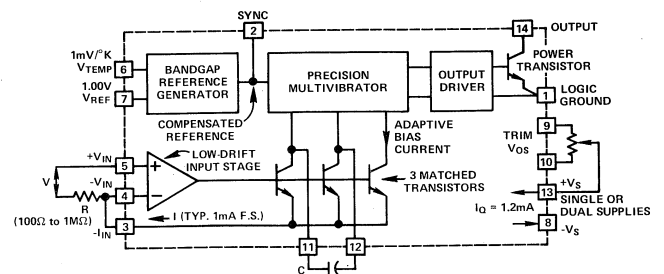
SYNC
2
14
OUTPUT
1mV/°K
$V_{TEMP}$
6
1.00V
$V_{REF}$
7
BANDGAP REFERENCE GENERATOR
PRECISION MULTIVIBRATOR
OUTPUT DRIVER
POWER TRANSISTOR
1
LOGIC GROUND
COMPENSATED REFERENCE
ADAPTIVE BIAS CURRENT
9
TRIM $V_{OS}$
10
$+V_{IN}$
5
LOW-DRIFT INPUT STAGE
+
−
V
$-V_{IN}$
4
3 MATCHED TRANSISTORS
R
(100Ω to 1MΩ)
13
$+V_S$
SINGLE OR DUAL SUPPLIES
$I_Q \approx 1.2mA$
I (TYP. 1mA F.S.)
$-I_{IN}$
3
8
$-V_S$
11
12
C